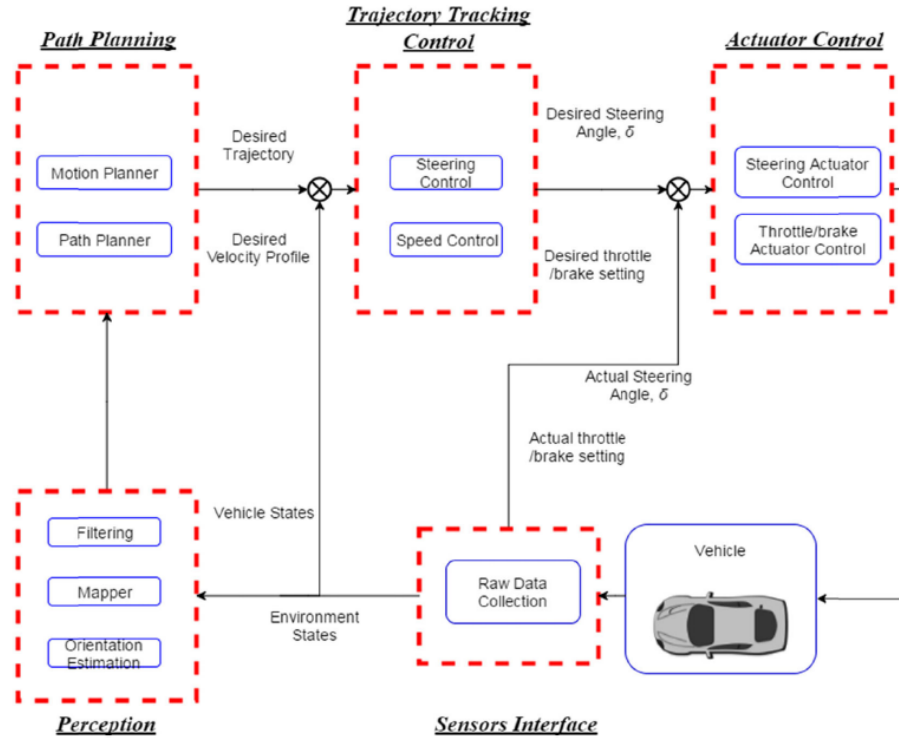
Trajectory Tracking Control

Path Planning

Actuator Control

Motion Planner

Path Planner

Desired Trajectory

Desired Velocity Profile

Steering Control

Speed Control

Desired Steering Angle, $\delta$

Desired throttle /brake setting

Steering Actuator Control

Throttle/brake Actuator Control

Actual Steering Angle, $\delta$

Actual throttle /brake setting

Filtering

Mapper

Orientation Estimation

Vehicle States

Environment States

Raw Data Collection

Vehicle

Perception

Sensors Interface